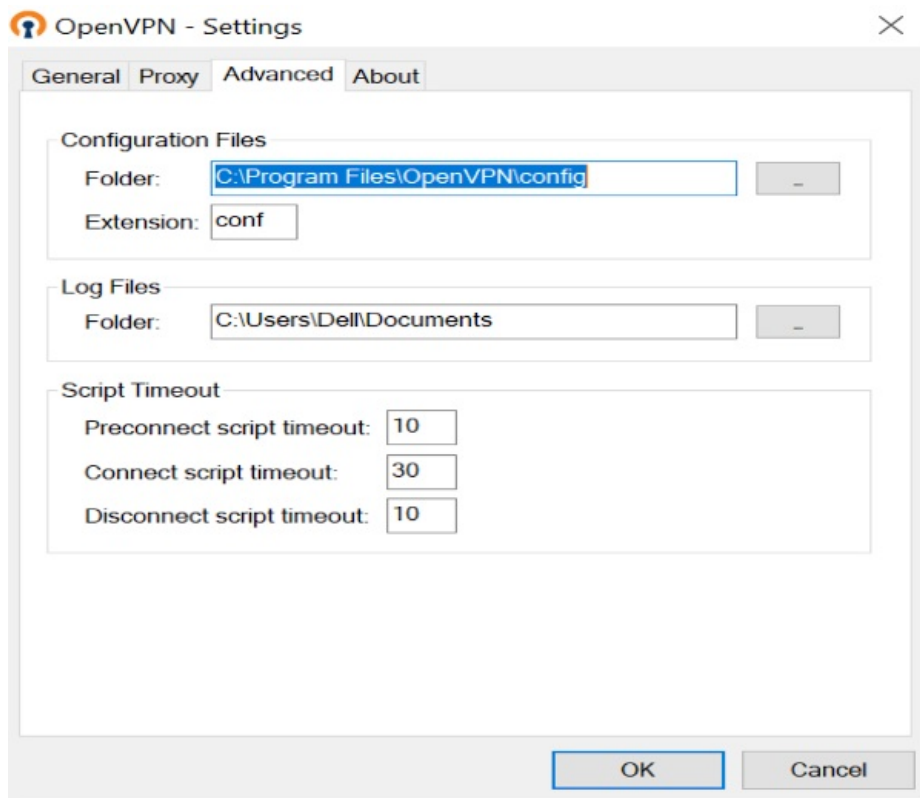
OpenVPN - Settings

General Proxy Advanced About

Configuration Files

Folder: C:\Program Files\OpenVPN\config ...

Extension: conf

Log Files

Folder: C:\Users\Dell\Documents ...

Script Timeout

Preconnect script timeout: 10

Connect script timeout: 30

Disconnect script timeout: 10

OK Cancel